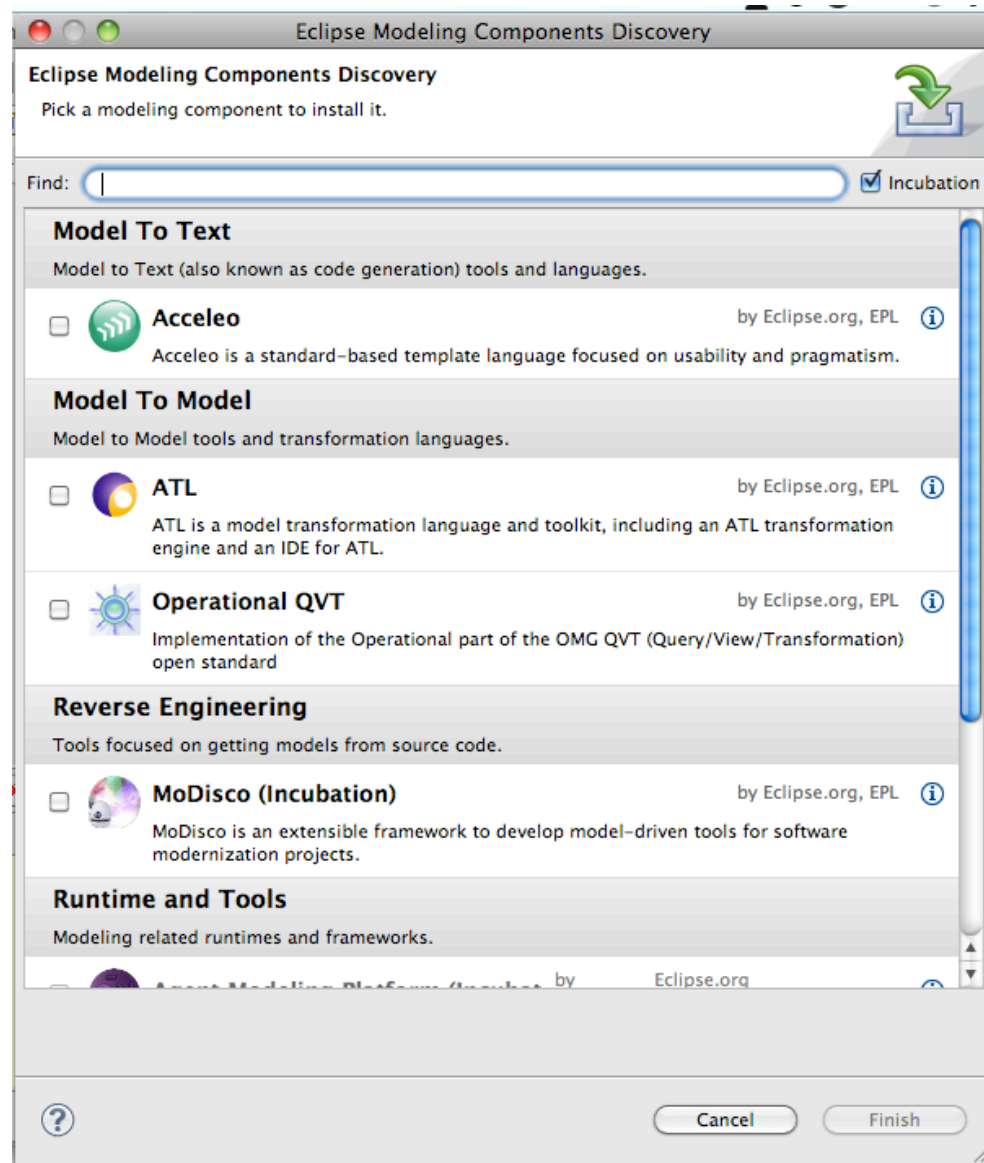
Eclipse Modeling Components Discovery

Eclipse Modeling Components Discovery
Pick a modeling component to install it.

Find:
Incubation

Model To Text
Model to Text (also known as code generation) tools and languages.

Acceleo
by Eclipse.org, EPL
Acceleo is a standard-based template language focused on usability and pragmatism.

Model To Model
Model to Model tools and transformation languages.

ATL
by Eclipse.org, EPL
ATL is a model transformation language and toolkit, including an ATL transformation engine and an IDE for ATL.

Operational QVT
by Eclipse.org, EPL
Implementation of the Operational part of the OMG QVT (Query/View/Transformation) open standard

Reverse Engineering
Tools focused on getting models from source code.

MoDisco (Incubation)
by Eclipse.org, EPL
MoDisco is an extensible framework to develop model-driven tools for software modernization projects.

Runtime and Tools
Modeling related runtimes and frameworks.

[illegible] by Eclipse.org

Cancel
Finish